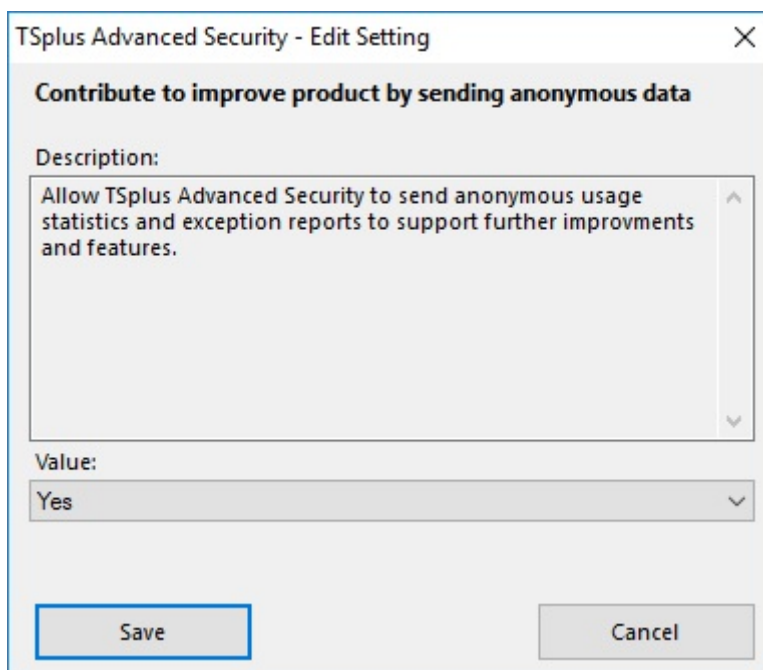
TSplus Advanced Security - Edit Setting

Contribute to improve product by sending anonymous data

Description:

Allow TSplus Advanced Security to send anonymous usage statistics and exception reports to support further improvments and features.

Value:

Yes

Save

Cancel